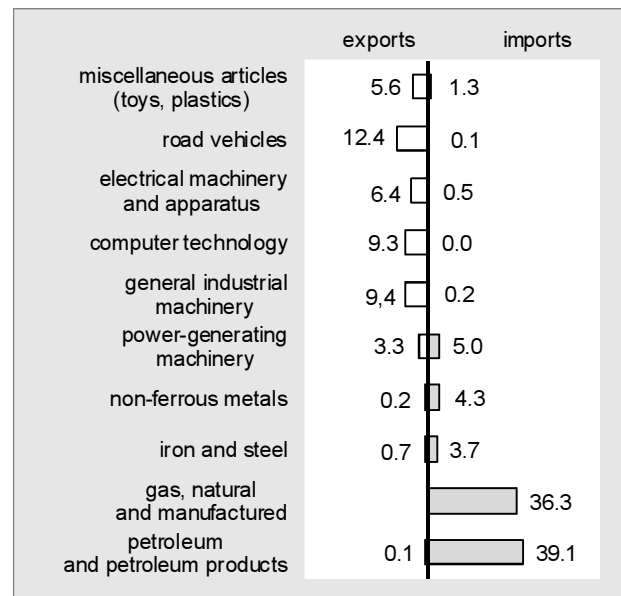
| | exports | imports |
|---|---|---|
| miscellaneous articles (toys, plastics) | 5.6 | 1.3 |
| road vehicles | 12.4 | 0.1 |
| electrical machinery and apparatus | 6.4 | 0.5 |
| computer technology | 9.3 | 0.0 |
| general industrial machinery | 9,4 | 0.2 |
| power-generating machinery | 3.3 | 5.0 |
| non-ferrous metals | 0.2 | 4.3 |
| iron and steel | 0.7 | 3.7 |
| gas, natural and manufactured | | 36.3 |
| petroleum and petroleum products | 0.1 | 39.1 |